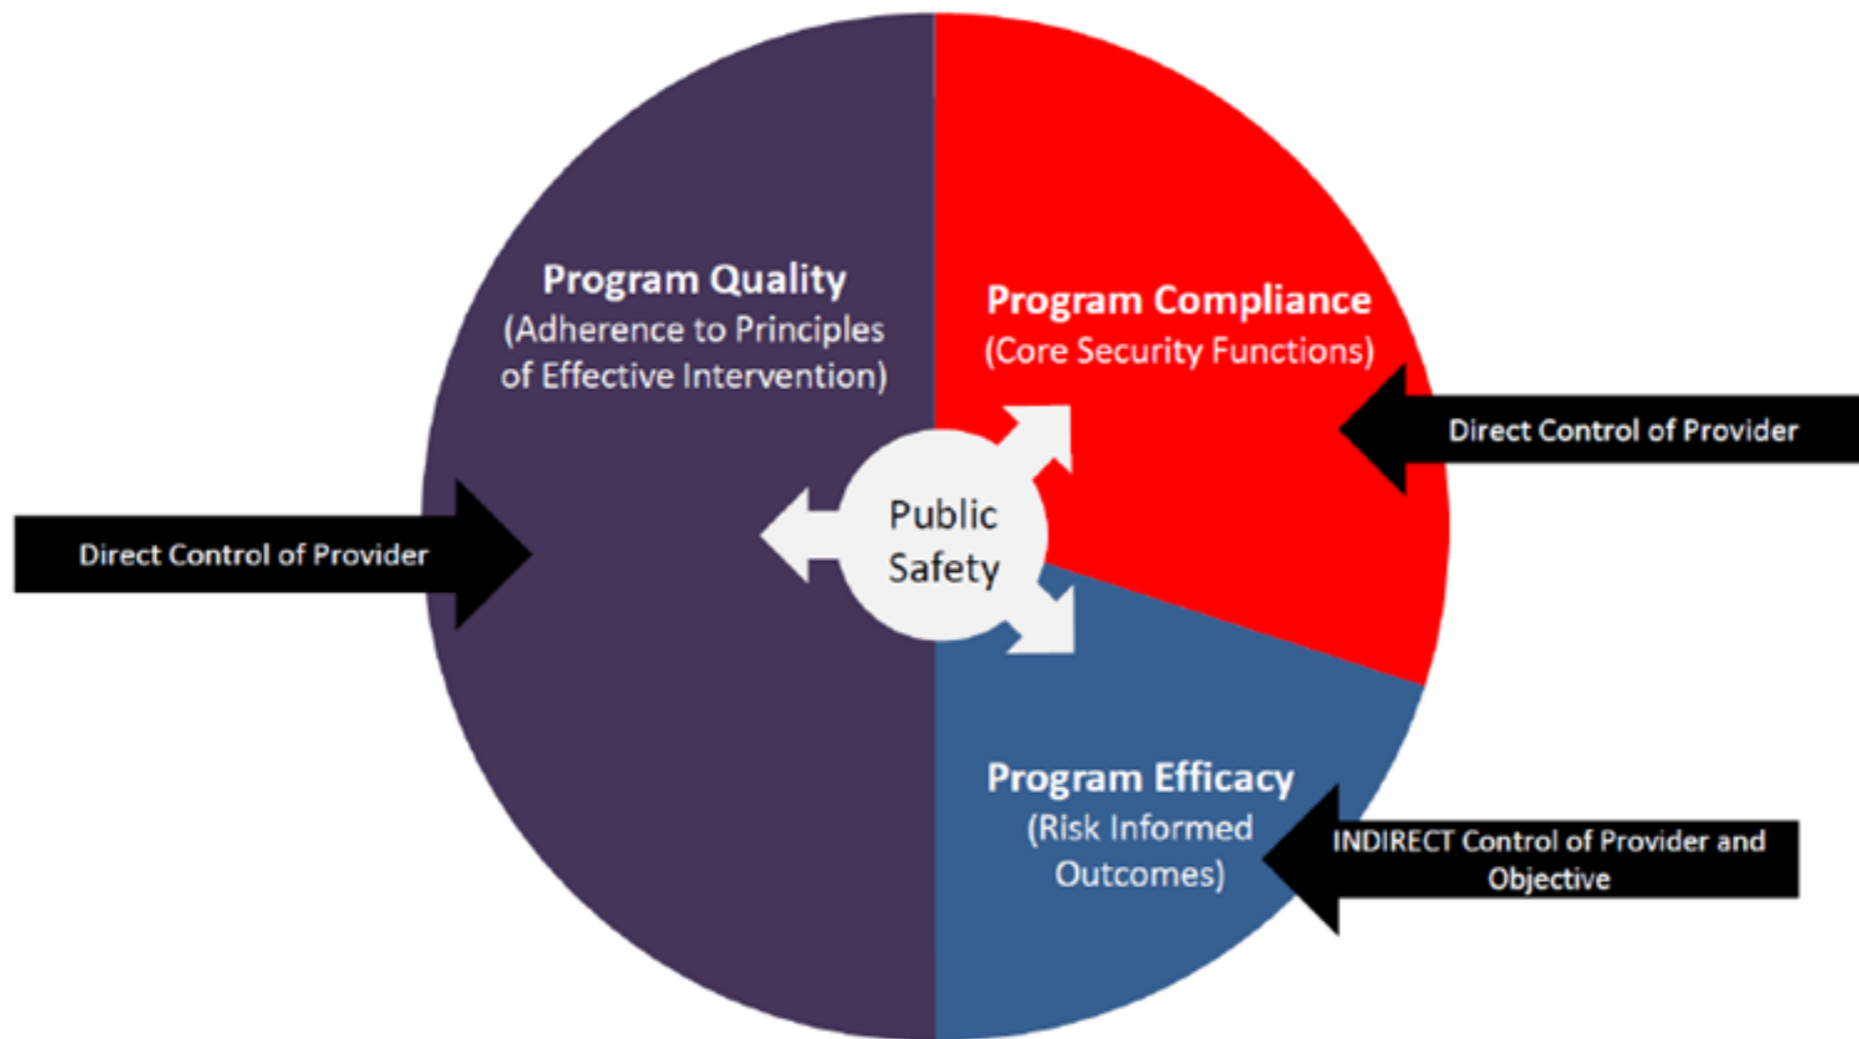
Program Quality
(Adherence to Principles of Effective Intervention)

Program Compliance
(Core Security Functions)

Direct Control of Provider

Direct Control of Provider

Public Safety

Program Efficacy
(Risk Informed Outcomes)

INDIRECT Control of Provider and Objective